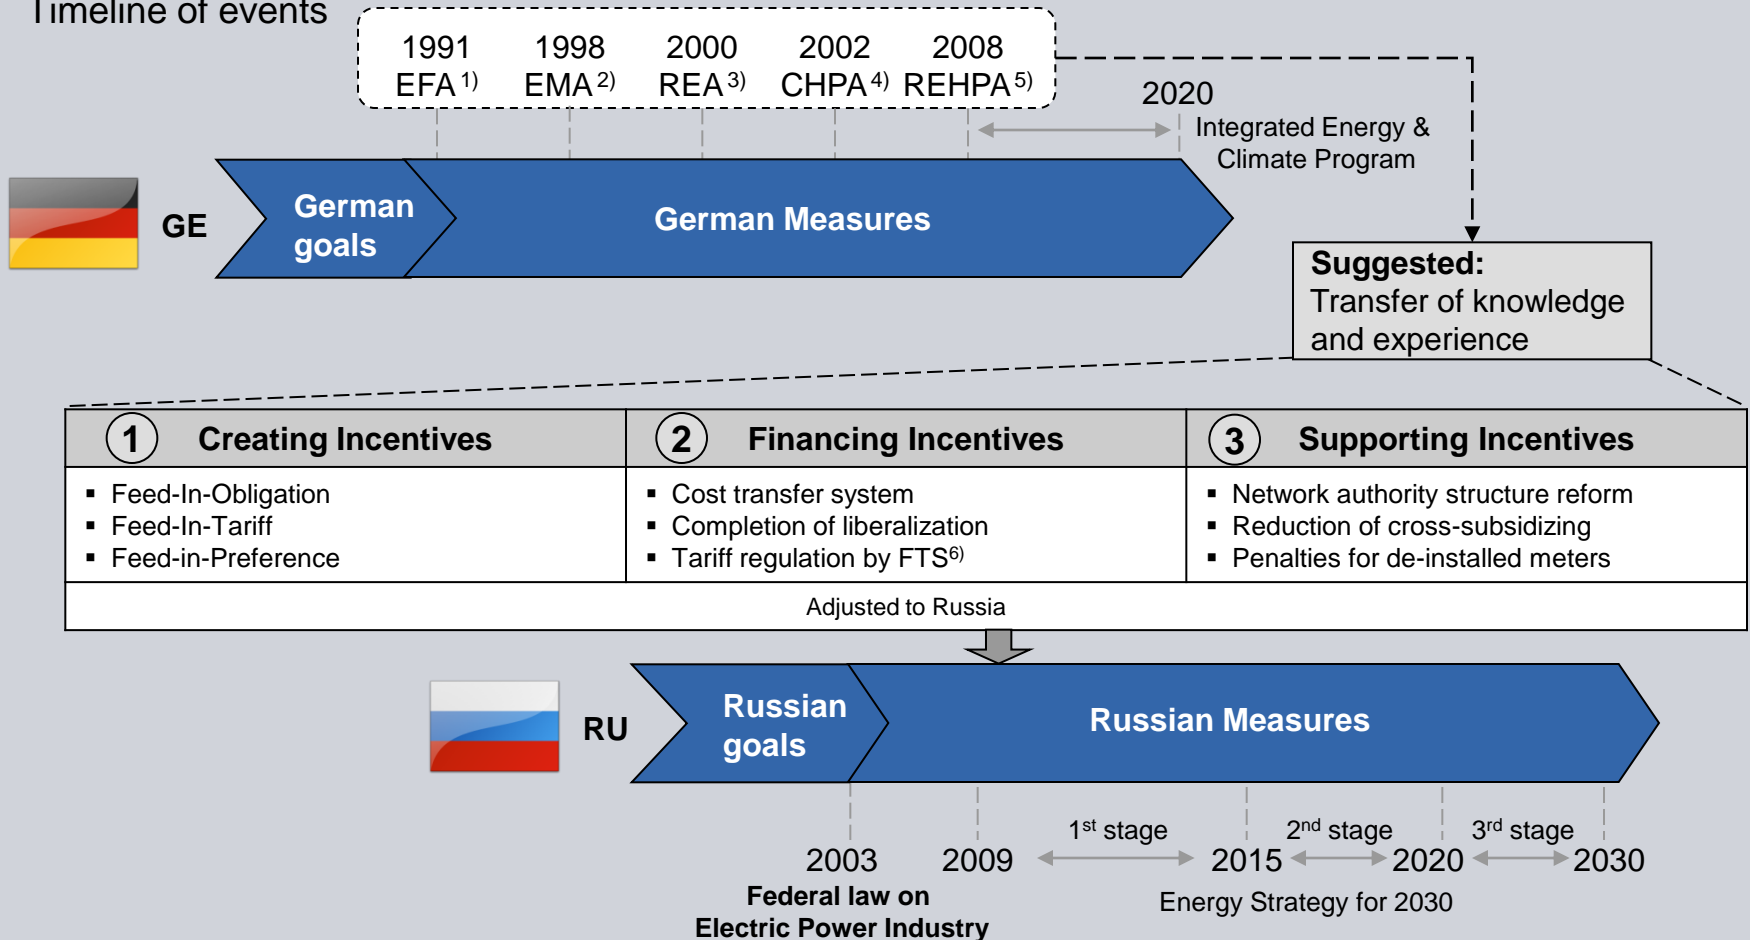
Timeline of events

1991 EFA $^{1)}$
1998 EMA $^{2)}$
2000 REA $^{3)}$
2002 CHPA $^{4)}$
2008 REHPA $^{5)}$

2020
Integrated Energy & Climate Program

GE

German goals

German Measures

Suggested:
Transfer of knowledge and experience

| 1 Creating Incentives | 2 Financing Incentives | 3 Supporting Incentives |
|---|---|---|
| ▪ Feed-In-Obligation<br>▪ Feed-In-Tariff<br>▪ Feed-in-Preference | ▪ Cost transfer system<br>▪ Completion of liberalization<br>▪ Tariff regulation by FTS$^{6)}$ | ▪ Network authority structure reform<br>▪ Reduction of cross-subsidizing<br>▪ Penalties for de-installed meters |

Adjusted to Russia

RU

Russian goals

Russian Measures

2003
Federal law on Electric Power Industry

2009

1$^{st}$ stage
2015
2$^{nd}$ stage
2020
3$^{rd}$ stage
2030

Energy Strategy for 2030